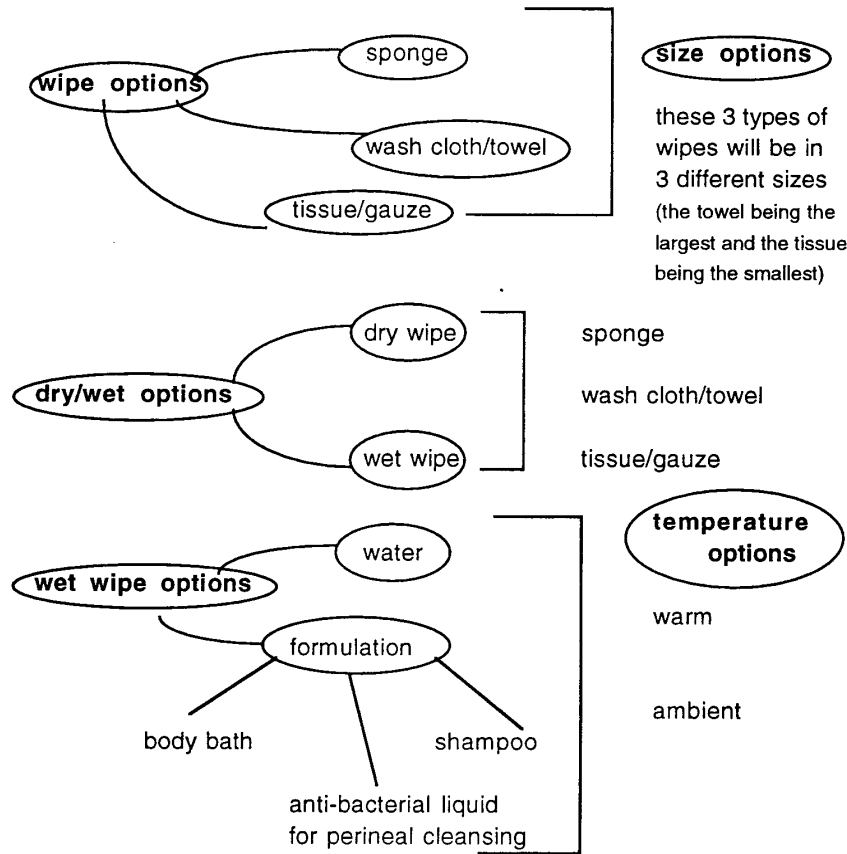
wipe options

sponge

wash cloth/towel

tissue/gauze

size options

these 3 types of wipes will be in 3 different sizes (the towel being the largest and the tissue being the smallest)

dry/wet options

dry wipe

wet wipe

sponge

wash cloth/towel

tissue/gauze

wet wipe options

water

formulation

body bath

shampoo

anti-bacterial liquid for perineal cleansing

temperature options

warm

ambient